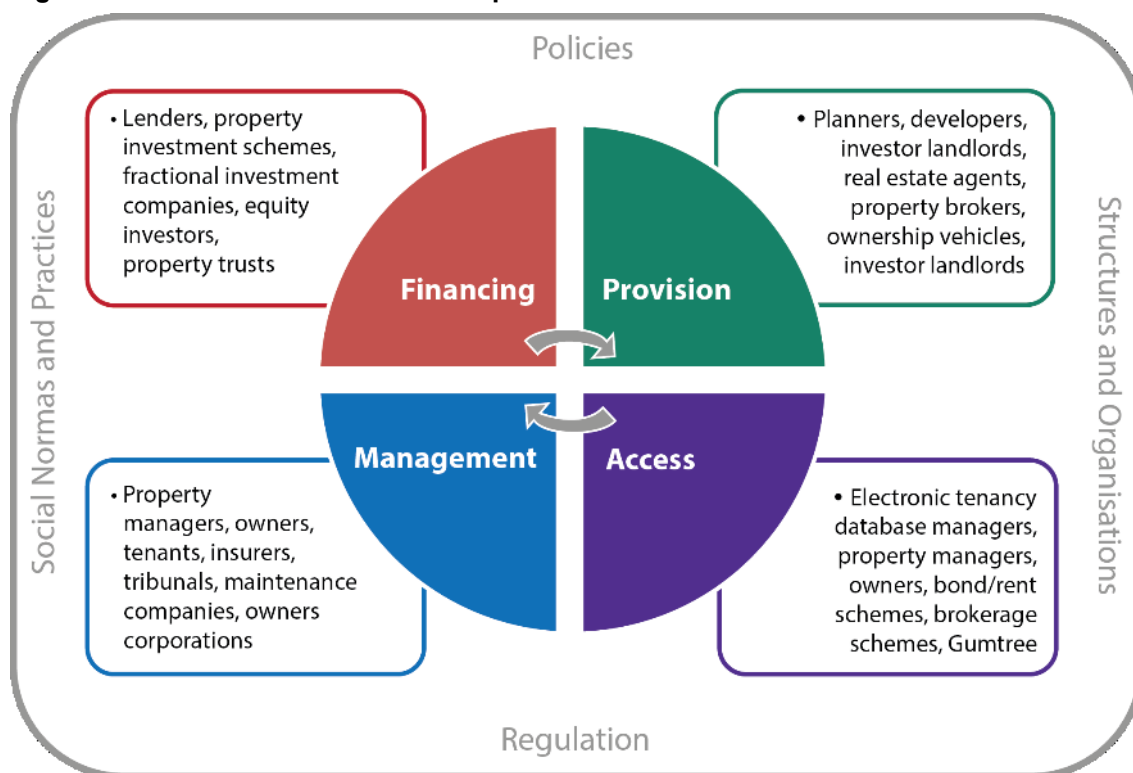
Policies

• Lenders, property investment schemes, fractional investment companies, equity investors, property trusts

• Planners, developers, investor landlords, real estate agents, property brokers, ownership vehicles, investor landlords

Financing

Provision

Management

Access

• Property managers, owners, tenants, insurers, tribunals, maintenance companies, owners corporations

• Electronic tenancy database managers, property managers, owners, bond/rent schemes, brokerage schemes, Gumtree

Social Normas and Practices

Structures and Organisations

Regulation